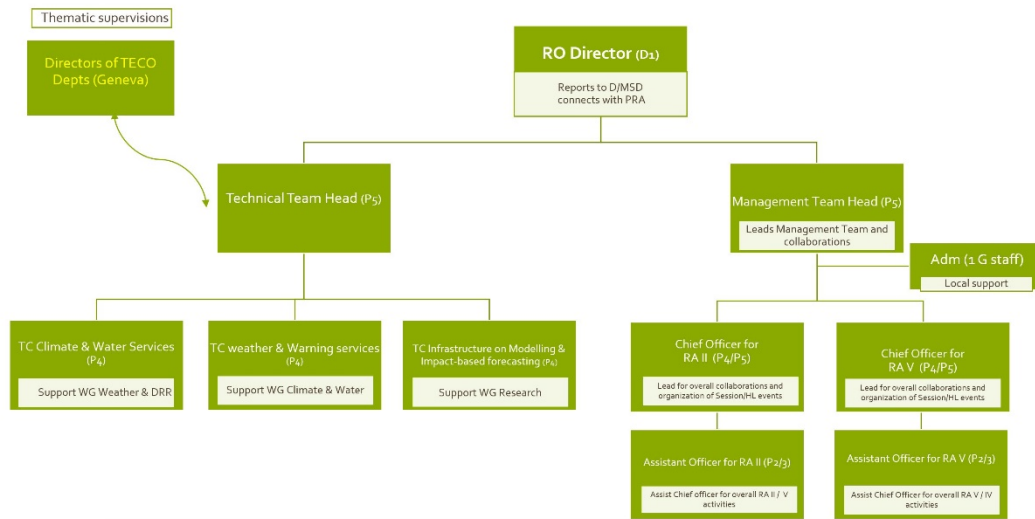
Thematic supervisions

Directors of TECO Depts (Geneva)

RO Director (D1)

Reports to D/MSD connects with PRA

Technical Team Head (P5)

Management Team Head (P5)

Leads Management Team and collaborations

Adm (1 G staff)

Local support

TC Climate & Water Services (P4)

Support WG Weather & DRR

TC weather & Warning services (P4)

Support WG Climate & Water

TC Infrastructure on Modelling & Impact-based forecasting (P4)

Support WG Research

Chief Officer for RA II (P4/P5)

Lead for overall collaborations and organization of Session/HL events

Chief Officer for RA V (P4/P5)

Lead for overall collaborations and organization of Session/HL events

Assistant Officer for RA II (P2/3)

Assist Chief officer for overall RA II / V activities

Assistant Officer for RA V (P2/3)

Assist Chief Officer for overall RA V / IV activities